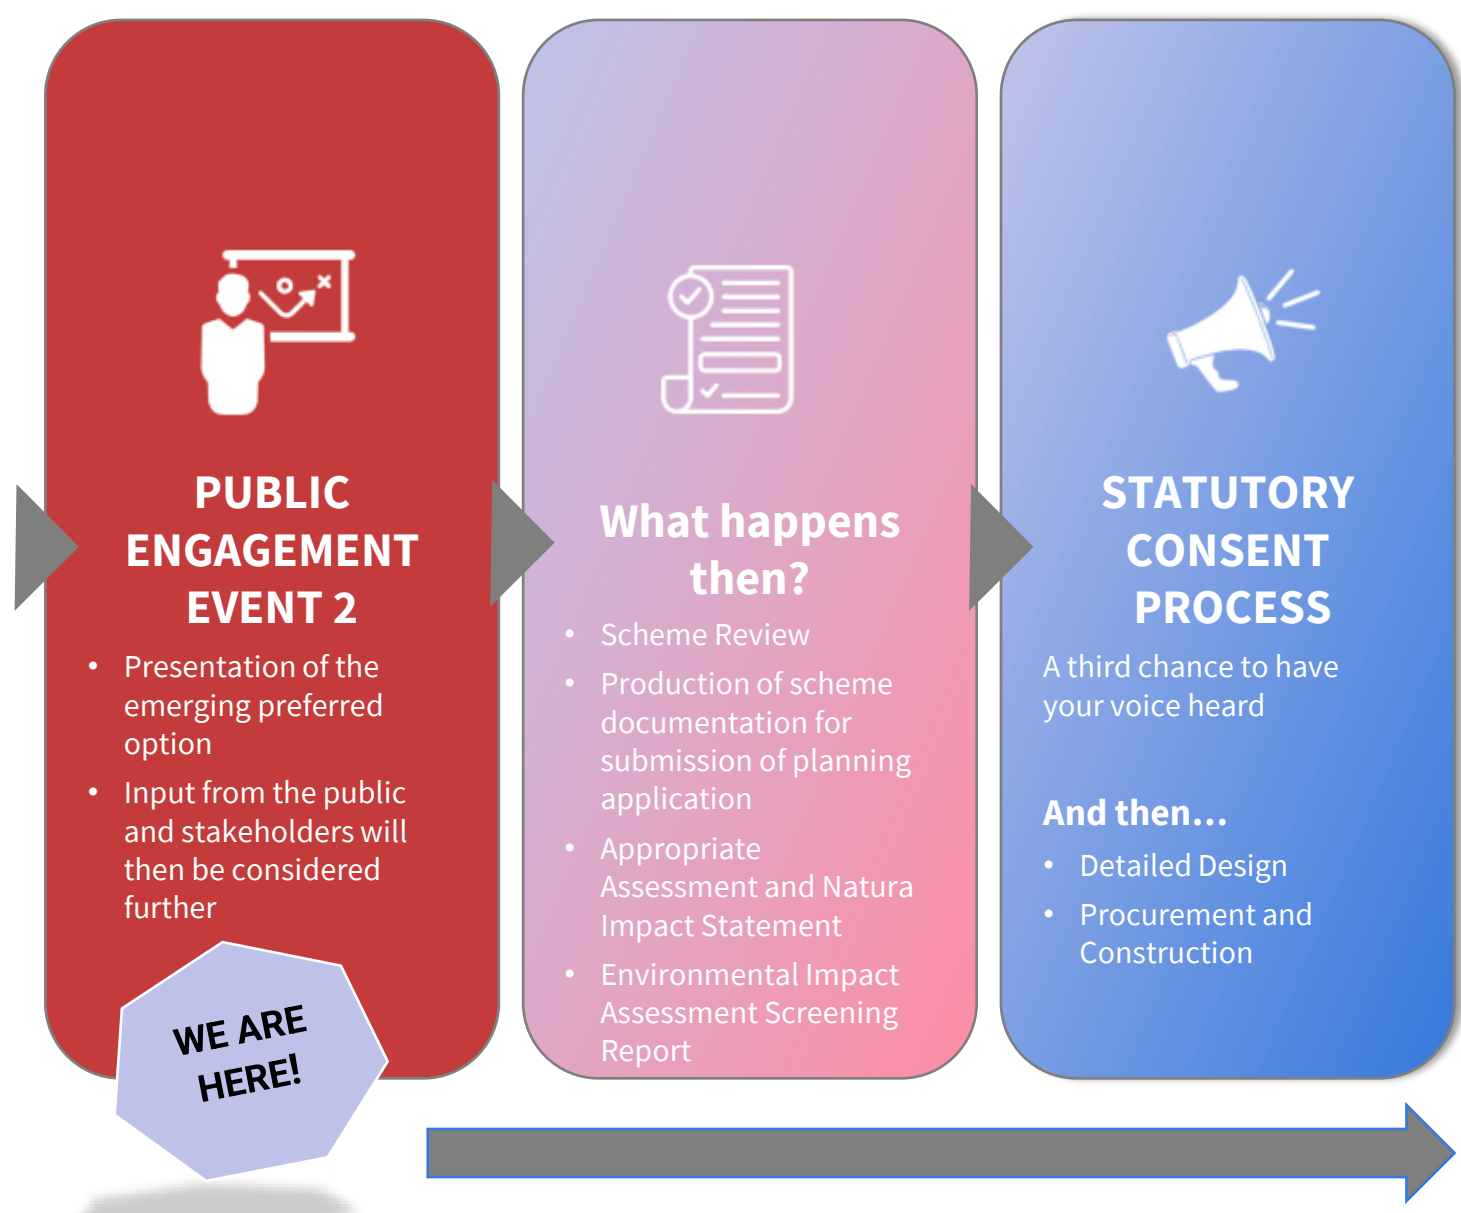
PUBLIC ENGAGEMENT EVENT 2

- Presentation of the emerging preferred option
- Input from the public and stakeholders will then be considered further

WE ARE HERE!

What happens then?

- Scheme Review
- Production of scheme documentation for submission of planning application
- Appropriate Assessment and Natura Impact Statement
- Environmental Impact Assessment Screening Report

STATUTORY CONSENT PROCESS

A third chance to have your voice heard

And then…

- Detailed Design
- Procurement and Construction